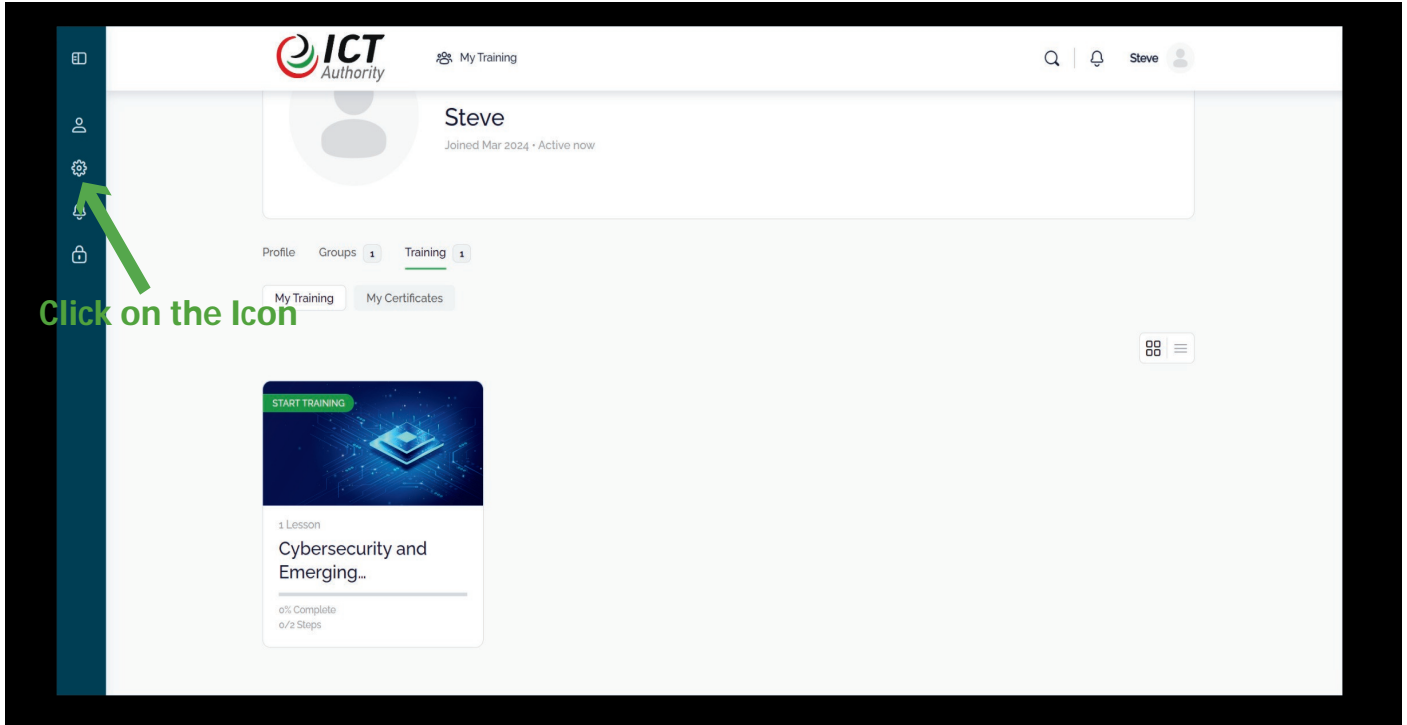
ICT Authority

My Training

Steve

Steve

Joined Mar 2024 • Active now

Profile Groups 1 Training 1

My Training My Certificates

Click on the Icon

START TRAINING

1 Lesson

Cybersecurity and Emerging...

0% Complete
0/2 Steps